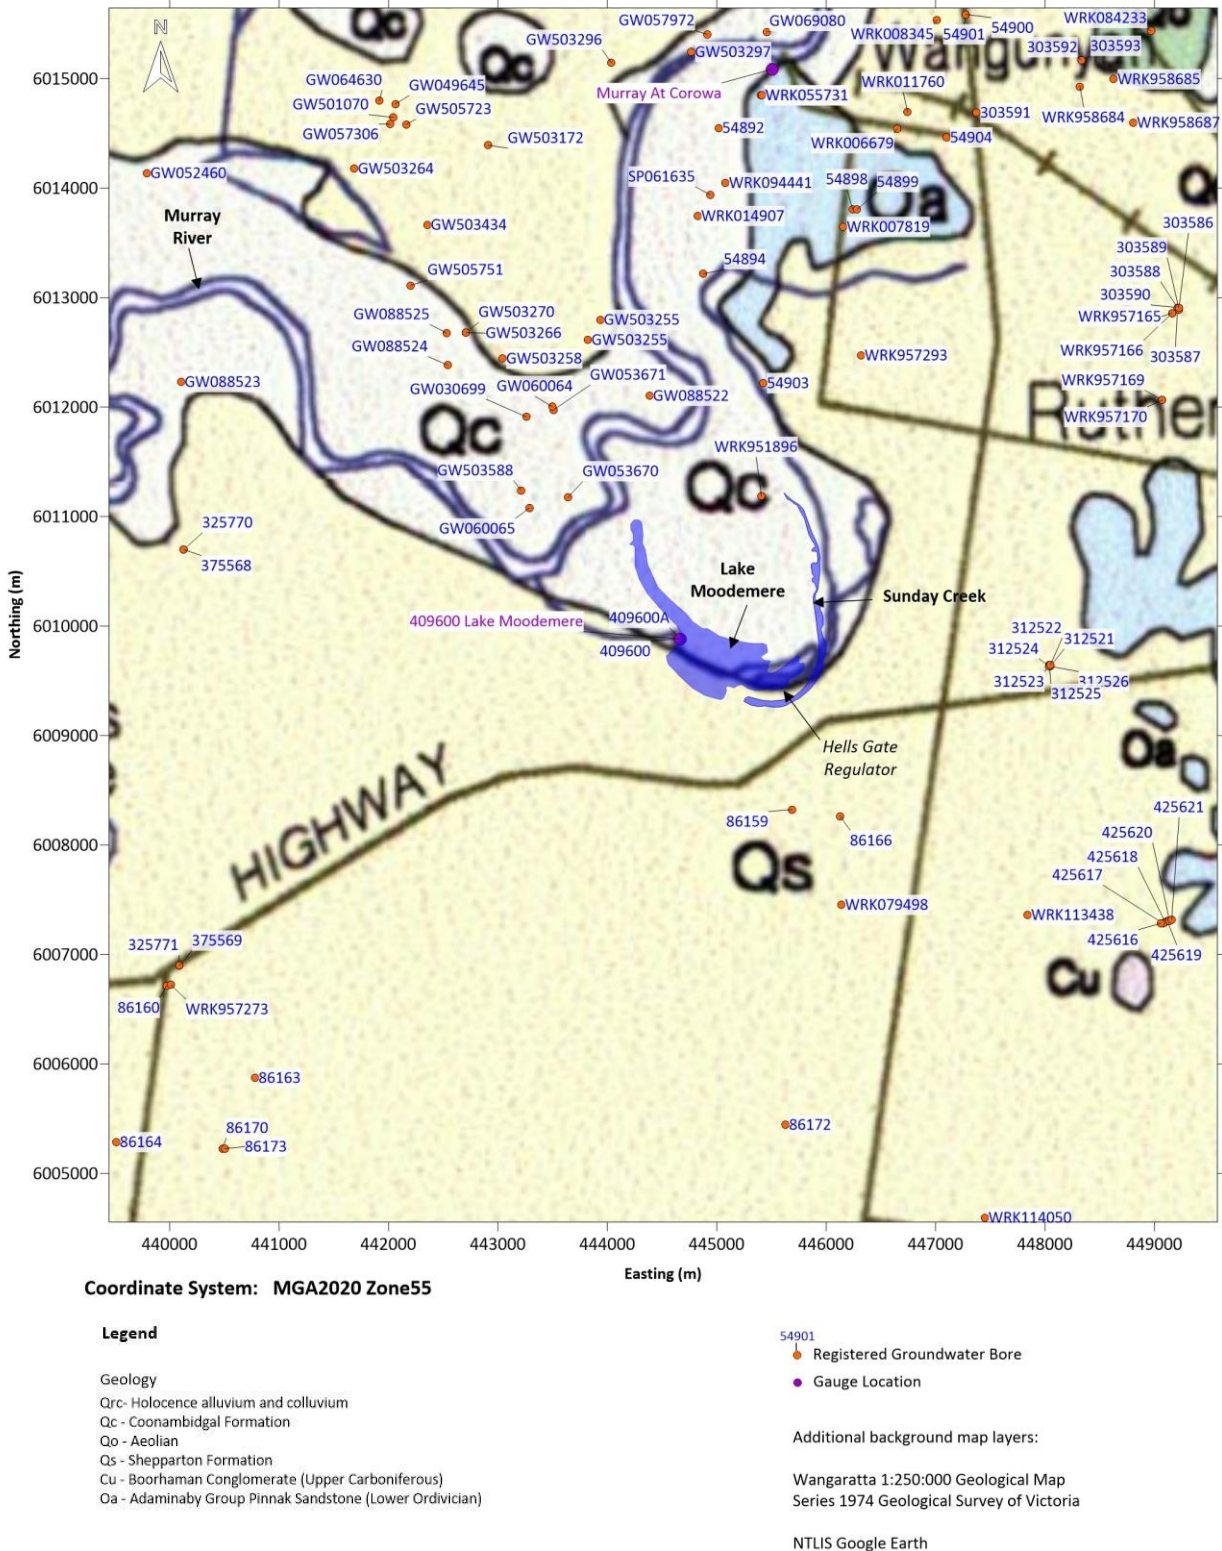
N

GW057972 GW069080 54900 WRK084233
GW503296 GW503297 WRK008345 54901 303592 303593
6015000 GW064630 GW049645 Murray At Corowa WRK055731 WRK011760 WRK958685
GW501070 GW505723 303591 WRK958684 WRK958687
GW057306 GW503172 54892 WRK006679 54904
GW052460 GW503264
6014000 SP061635 WRK094441 54898 54899
Murray River GW503434 WRK014907 WRK007819 303586
GW505751 54894 303589
303588
6013000 GW088525 GW503270 GW503255 303590
GW503266 GW503255 WRK957165
GW088524 GW503258 WRK957293 WRK957166 303587
GW088523 GW030699 GW060064 GW053671 54903 WRK957169
6012000 GW088522 WRK957170
Qc WRK951896
GW503588 GW053670 Qc
325770
6011000 GW060065
375568
Lake Moodemere
409600 Lake Moodemere 409600A Sunday Creek
6010000 409600 312522 312521
312524
312523 312526
312525
6009000 Hells Gate Regulator Oa
HIGHWAY
86159 86166 425621
6008000 425620
425618
Qs 425617
WRK079498 WRK113438
325771 375569 425616 425619
6007000
86160 WRK957273 Cu
6006000 86163
86170 86172
86164 86173
6005000 WRK114050
440000 441000 442000 443000 444000 445000 446000 447000 448000 449000

Northing (m)

Easting (m)

Coordinate System: MGA2020 Zone55

Legend

Geology
Qrc- Holocence alluvium and colluvium
Qc - Coonambidgal Formation
Qo - Aeolian
Qs - Shepparton Formation
Cu - Boorhaman Conglomerate (Upper Carboniferous)
Oa - Adaminaby Group Pinnak Sandstone (Lower Ordivician)

54901
Registered Groundwater Bore
Gauge Location

Additional background map layers:

Wangaratta 1:250:000 Geological Map Series 1974 Geological Survey of Victoria

NTLIS Google Earth